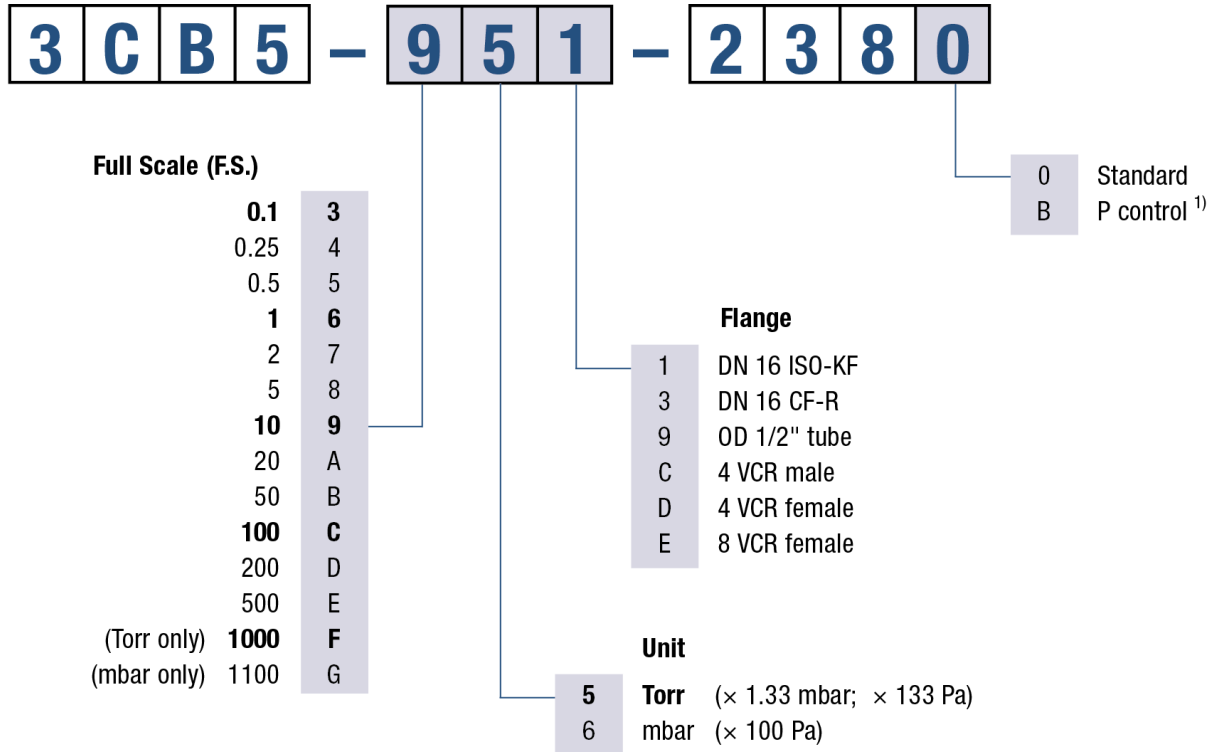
3 C B 5 – 9 5 1 – 2 3 8 0

Full Scale (F.S.)

| | |
|---|---|
| 0.1 | 3 |
| 0.25 | 4 |
| 0.5 | 5 |
| 1 | 6 |
| 2 | 7 |
| 5 | 8 |
| 10 | 9 |
| 20 | A |
| 50 | B |
| 100 | C |
| 200 | D |
| 500 | E |
| (Torr only) 1000 | F |
| (mbar only) 1100 | G |

| | |
|---|---|
| 0 | Standard |
| B | P control $^{1)}$ |

Flange

| | |
|---|---|
| 1 | DN 16 ISO-KF |
| 3 | DN 16 CF-R |
| 9 | OD 1/2" tube |
| C | 4 VCR male |
| D | 4 VCR female |
| E | 8 VCR female |

Unit

| | |
|---|---|
| 5 | Torr (× 1.33 mbar; × 133 Pa) |
| 6 | mbar (× 100 Pa) |